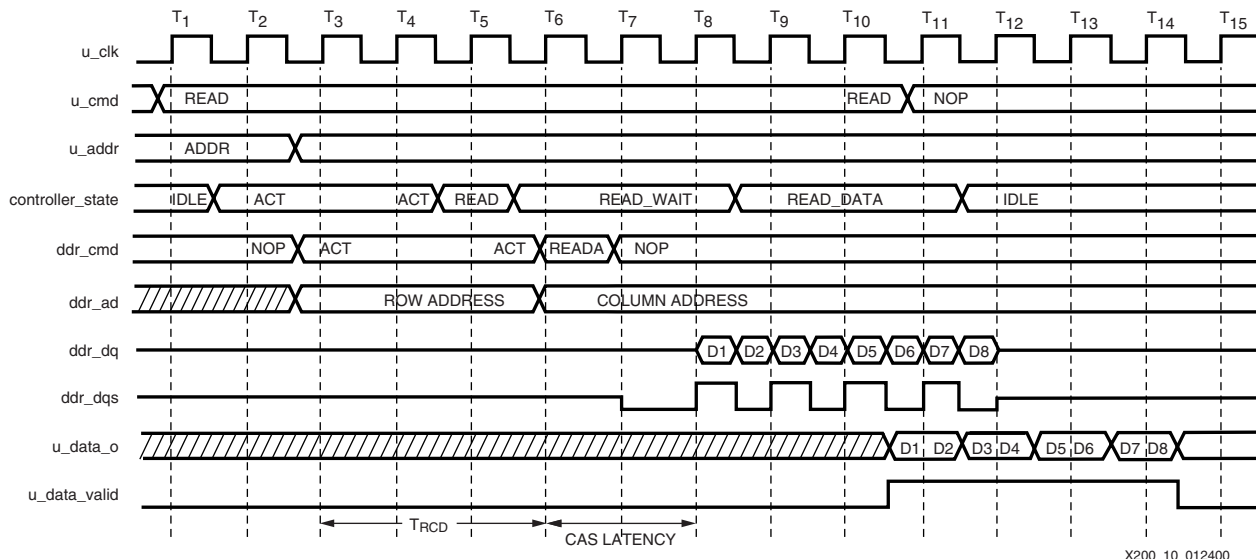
$T_1$ $T_2$ $T_3$ $T_4$ $T_5$ $T_6$ $T_7$ $T_8$ $T_9$ $T_{10}$ $T_{11}$ $T_{12}$ $T_{13}$ $T_{14}$ $T_{15}$

u_clk

u_cmd READ READ NOP

u_addr ADDR

controller_state IDLE ACT ACT READ READ_WAIT READ_DATA IDLE

ddr_cmd NOP ACT ACT READA NOP

ddr_ad ROW ADDRESS COLUMN ADDRESS

ddr_dq D1 D2 D3 D4 D5 D6 D7 D8

ddr_dqs

u_data_o D1 D2 D3 D4 D5 D6 D7 D8

u_data_valid

$T_{RCD}$

CAS LATENCY

X200_10_012400